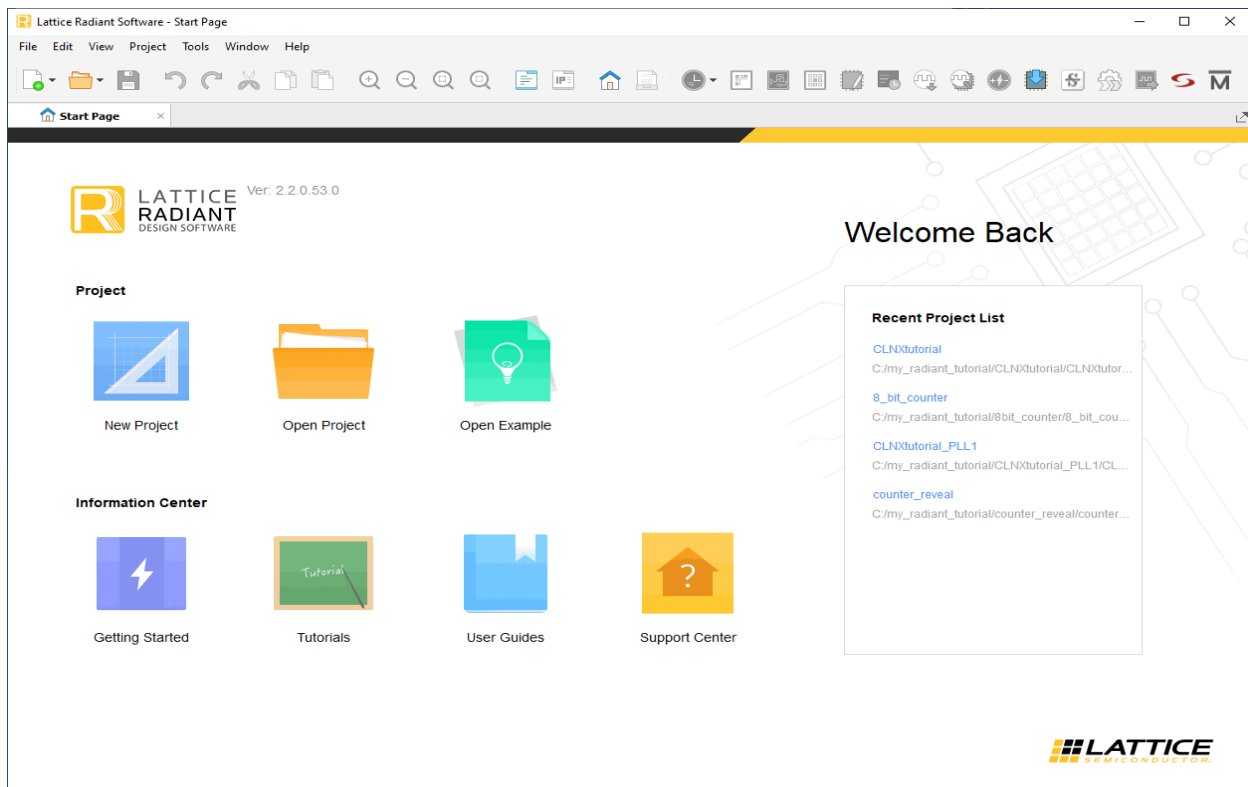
Lattice Radiant Software - Start Page

File Edit View Project Tools Window Help

Start Page

LATTICE RADIANT DESIGN SOFTWARE Ver: 2.2.0.53.0

Project

New Project

Open Project

Open Example

Information Center

Tutorial

Getting Started

Tutorials

User Guides

Support Center

Welcome Back

Recent Project List

CLNXtutorial
C:/my_radiant_tutorial/CLNXtutorial/CLNXtutor...

8_bit_counter
C:/my_radiant_tutorial/8bit_counter/8_bit_cou...

CLNXtutorial_PLL1
C:/my_radiant_tutorial/CLNXtutorial_PLL1/CL...

counter_reveal
C:/my_radiant_tutorial/counter_reveal/counter...

LATTICE SEMICONDUCTOR